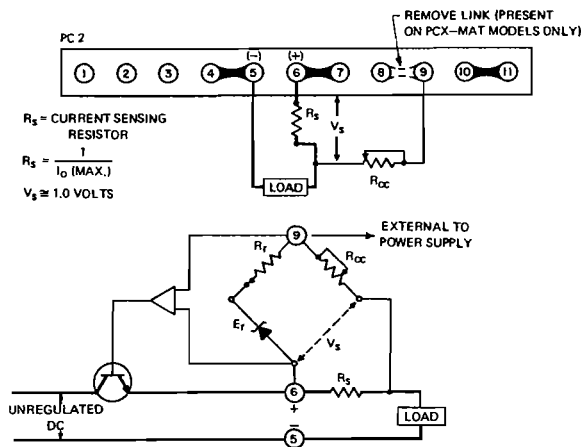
PC 2

REMOVE LINK (PRESENT ON PCX–MAT MODELS ONLY)

1 2 3 4 (–) 5 (+) 6 7 8 9 10 11

$R_s$ = CURRENT SENSING RESISTOR

$R_s = \frac{1}{I_O \text{ (MAX.)}}$

$V_s \cong 1.0$ VOLTS

$R_s$

$V_s$

$R_{cc}$

LOAD

9

EXTERNAL TO POWER SUPPLY

$R_r$

$R_{cc}$

$E_r$

$V_s$

6

+

$R_s$

UNREGULATED DC

LOAD

5

–